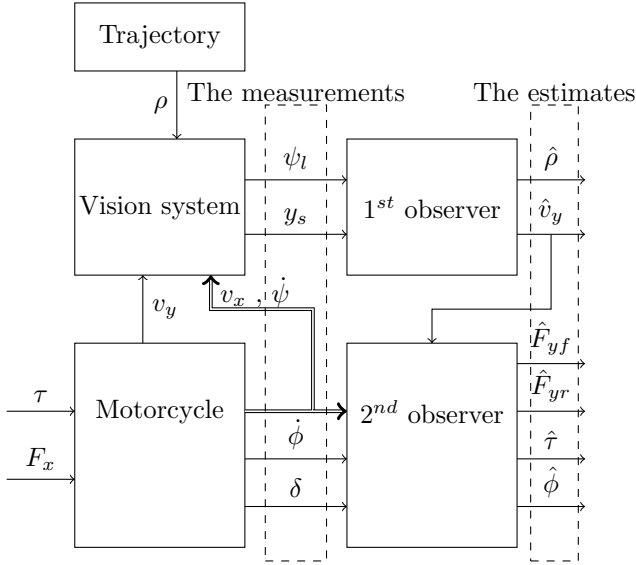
Trajectory

$\rho$

The measurements

The estimates

Vision system

$\psi_l$

$y_s$

$1^{st}$ observer

$\hat{\rho}$

$\hat{v}_y$

$v_x$ , $\dot{\psi}$

$v_y$

$\hat{F}_{yf}$

$\hat{F}_{yr}$

$\tau$

$F_x$

Motorcycle

$2^{nd}$ observer

$\dot{\phi}$

$\delta$

$\hat{\tau}$

$\hat{\phi}$